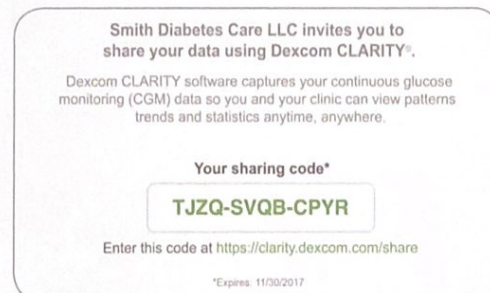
Smith Diabetes Care LLC invites you to share your data using Dexcom CLARITY®.

Dexcom CLARITY software captures your continuous glucose monitoring (CGM) data so you and your clinic can view patterns trends and statistics anytime, anywhere.

Your sharing code*

TJZQ-SVQB-CPYR

Enter this code at https://clarity.dexcom.com/share

*Expires: 11/30/2017